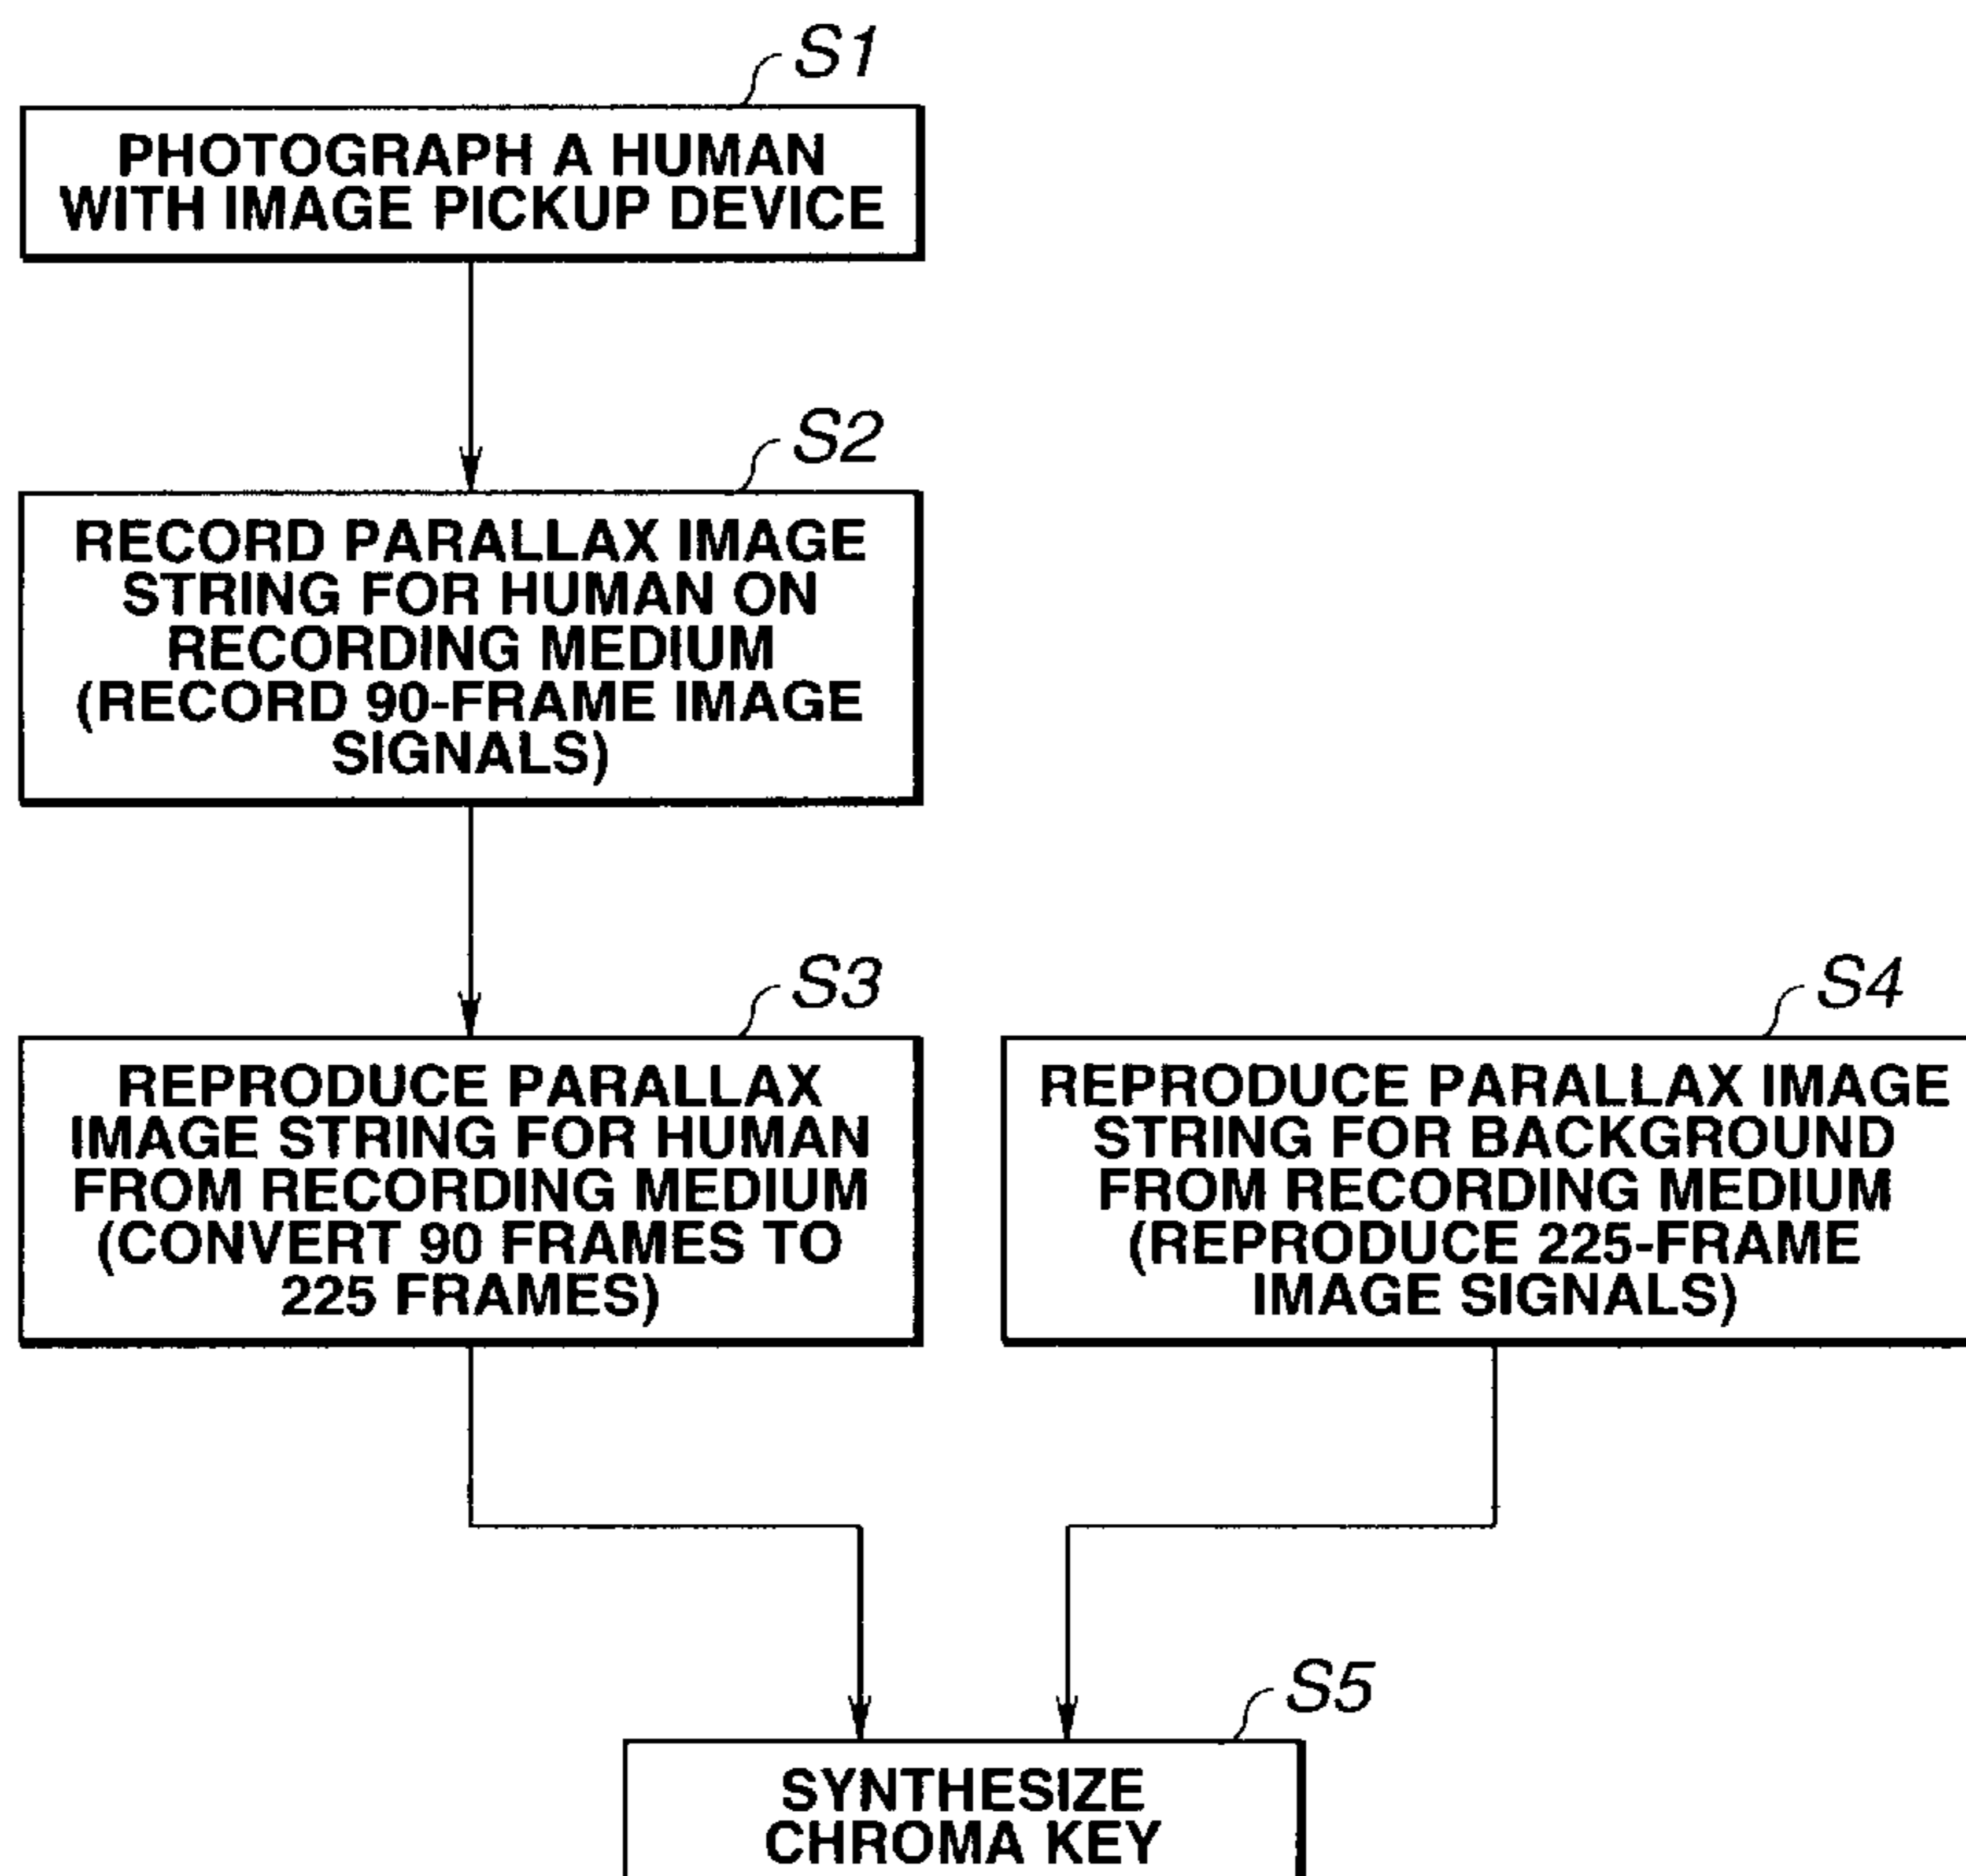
S1

PHOTOGRAPH A HUMAN WITH IMAGE PICKUP DEVICE

S2

RECORD PARALLAX IMAGE STRING FOR HUMAN ON RECORDING MEDIUM (RECORD 90-FRAME IMAGE SIGNALS)

S3

REPRODUCE PARALLAX IMAGE STRING FOR HUMAN FROM RECORDING MEDIUM (CONVERT 90 FRAMES TO 225 FRAMES)

S4

REPRODUCE PARALLAX IMAGE STRING FOR BACKGROUND FROM RECORDING MEDIUM (REPRODUCE 225-FRAME IMAGE SIGNALS)

S5

SYNTHESIZE CHROMA KEY